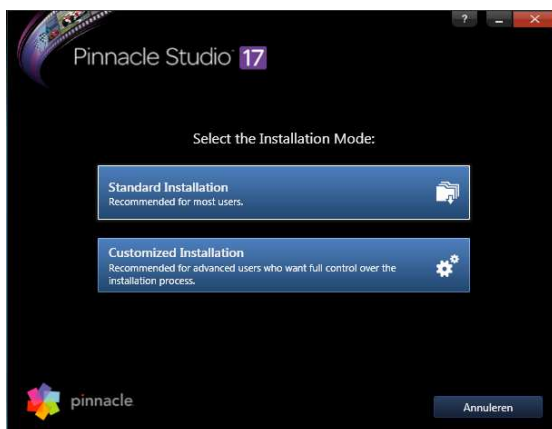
?

Pinnacle Studio 17

Select the Installation Mode:

Standard Installation
Recommended for most users.

Customized Installation
Recommended for advanced users who want full control over the installation process.

pinnacle

Annuleren